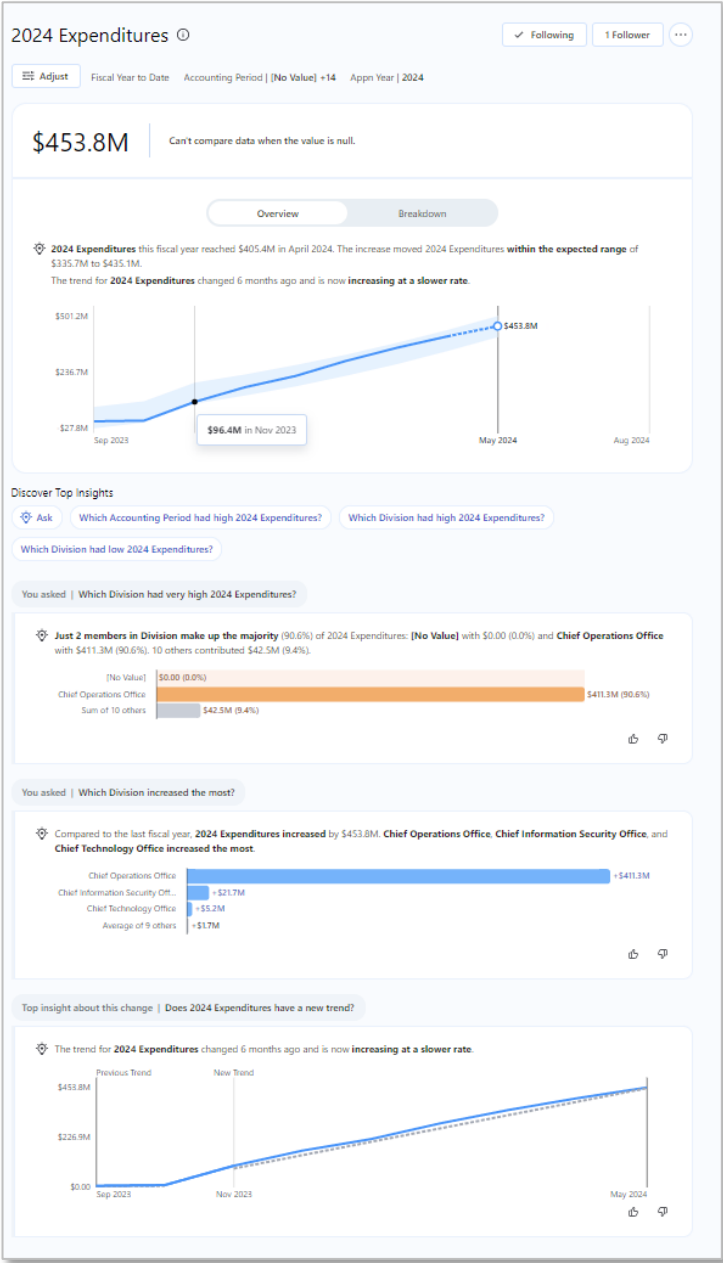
2024 Expenditures ⓘ

Following | 1 Follower | ···

Adjust | Fiscal Year to Date | Accounting Period | [No Value] +14 | Appn Year | 2024

$453.8M

Can't compare data when the value is null.

Overview | Breakdown

2024 Expenditures this fiscal year reached $405.4M in April 2024. The increase moved 2024 Expenditures within the expected range of $335.7M to $435.1M.

The trend for 2024 Expenditures changed 6 months ago and is now increasing at a slower rate.

$501.2M
$236.7M
$27.8M
$453.8M
$96.4M in Nov 2023
Sep 2023
May 2024
Aug 2024

Discover Top Insights

Ask | Which Accounting Period had high 2024 Expenditures? | Which Division had high 2024 Expenditures? | Which Division had low 2024 Expenditures?

You asked | Which Division had very high 2024 Expenditures?

Just 2 members in Division make up the majority (90.6%) of 2024 Expenditures: [No Value] with $0.00 (0.0%) and Chief Operations Office with $411.3M (90.6%). 10 others contributed $42.5M (9.4%).

| | |
|---|---|
| [No Value] | $0.00 (0.0%) |
| Chief Operations Office | $411.3M (90.6%) |
| Sum of 10 others | $42.5M (9.4%) |

You asked | Which Division increased the most?

Compared to the last fiscal year, 2024 Expenditures increased by $453.8M. Chief Operations Office, Chief Information Security Office, and Chief Technology Office increased the most.

| | |
|---|---|
| Chief Operations Office | +$411.3M |
| Chief Information Security Off... | +$21.7M |
| Chief Technology Office | +$5.2M |
| Average of 9 others | +$1.7M |

Top insight about this change | Does 2024 Expenditures have a new trend?

The trend for 2024 Expenditures changed 6 months ago and is now increasing at a slower rate.

Previous Trend
New Trend
$453.8M
$226.9M
$0.00
Sep 2023
Nov 2023
May 2024